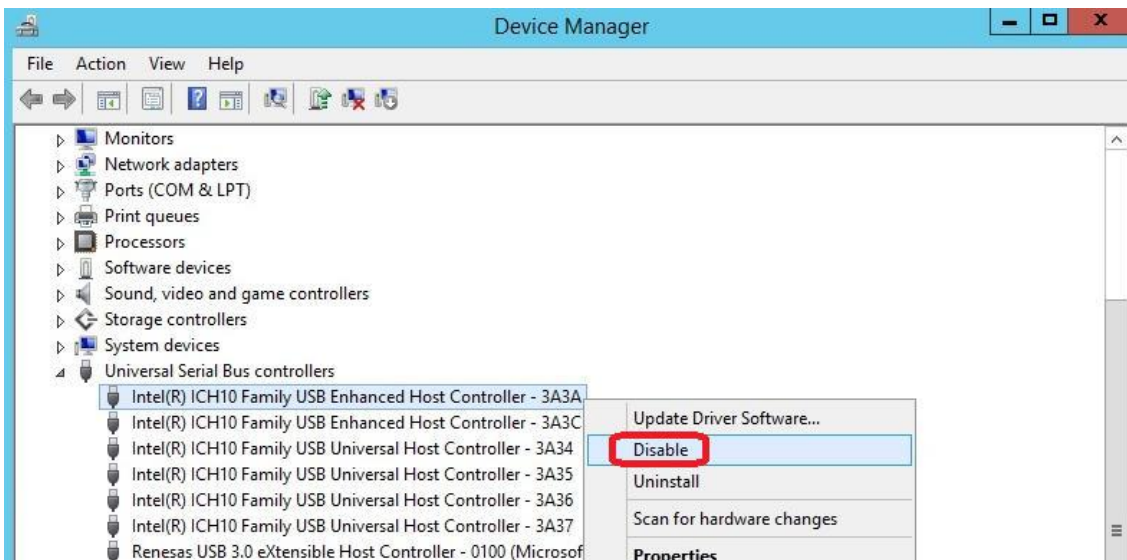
Device Manager

File Action View Help

Monitors
Network adapters
Ports (COM & LPT)
Print queues
Processors
Software devices
Sound, video and game controllers
Storage controllers
System devices
Universal Serial Bus controllers
Intel(R) ICH10 Family USB Enhanced Host Controller - 3A3A
Intel(R) ICH10 Family USB Enhanced Host Controller - 3A3C
Intel(R) ICH10 Family USB Universal Host Controller - 3A34
Intel(R) ICH10 Family USB Universal Host Controller - 3A35
Intel(R) ICH10 Family USB Universal Host Controller - 3A36
Intel(R) ICH10 Family USB Universal Host Controller - 3A37
Renesas USB 3.0 eXtensible Host Controller - 0100 (Microsof

Update Driver Software...
Disable
Uninstall
Scan for hardware changes
Properties